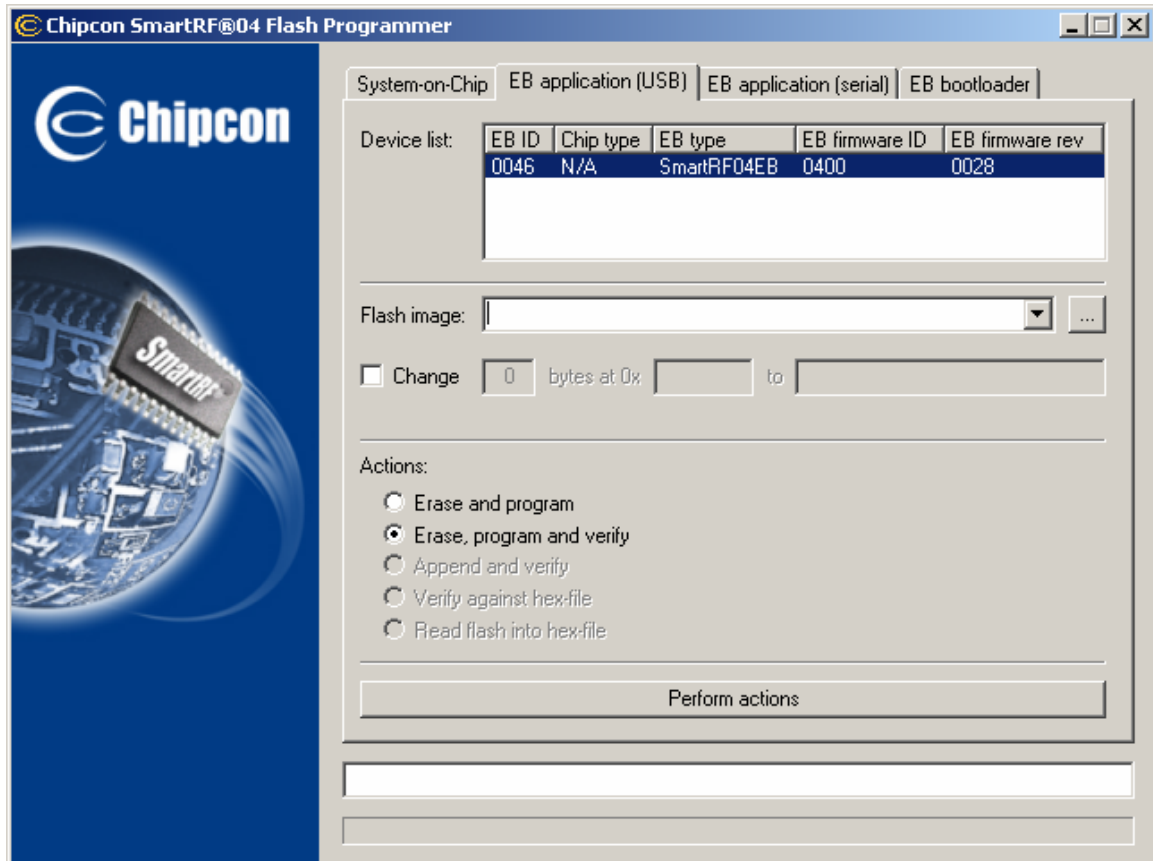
Chipcon SmartRF®04 Flash Programmer

Chipcon

SmartRF

System-on-Chip | EB application (USB) | EB application (serial) | EB bootloader

Device list:

| EB ID | Chip type | EB type | EB firmware ID | EB firmware rev |
|---|---|---|---|---|
| 0046 | N/A | SmartRF04EB | 0400 | 0028 |

Flash image: ...

Change 0 bytes at 0x to

Actions:

Erase and program
Erase, program and verify
Append and verify
Verify against hex-file
Read flash into hex-file

Perform actions